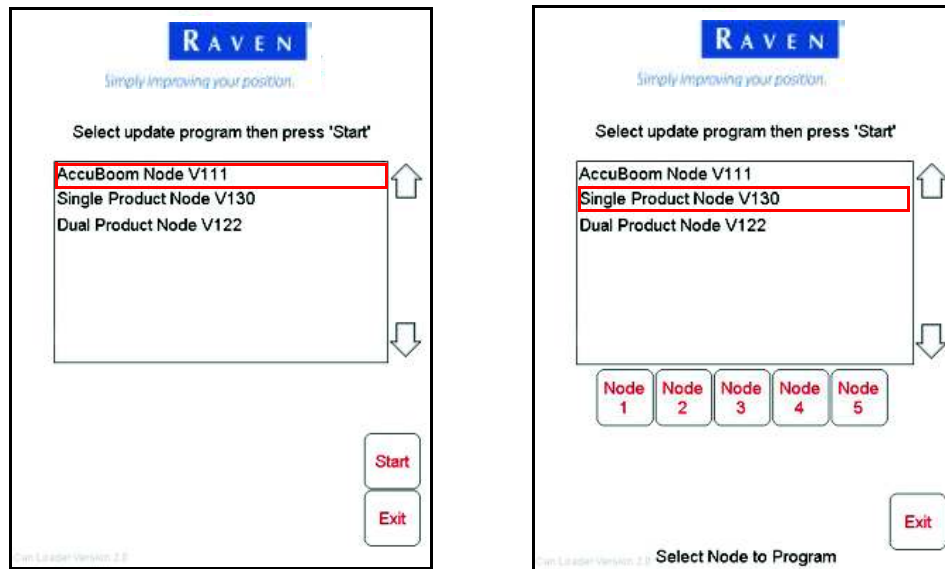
RAVEN
Simply improving your position.

Select update program then press 'Start'

AccuBoom Node V111
Single Product Node V130
Dual Product Node V122

Start

Exit

Can Loader Version 2.0

RAVEN
Simply improving your position.

Select update program then press 'Start'

AccuBoom Node V111
Single Product Node V130
Dual Product Node V122

Node 1
Node 2
Node 3
Node 4
Node 5

Exit

Can Loader Version 2.0

Select Node to Program